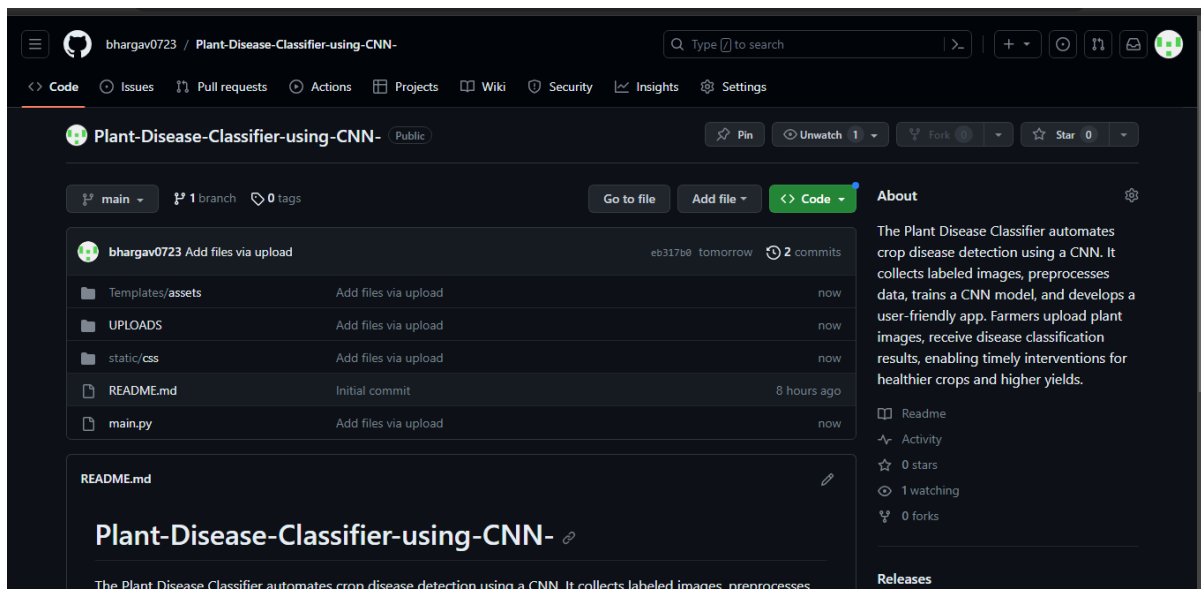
bhargav0723 / Plant-Disease-Classifier-using-CNN-

Type / to search

Code Issues Pull requests Actions Projects Wiki Security Insights Settings

Plant-Disease-Classifier-using-CNN- Public

Pin Unwatch 1 Fork 0 Star 0

main 1 branch 0 tags

Go to file Add file Code

bhargav0723 Add files via upload eb317b0 tomorrow 2 commits

| | | |
|---|---|---|
| Templates/assets | Add files via upload | now |
| UPLOADS | Add files via upload | now |
| static/css | Add files via upload | now |
| README.md | Initial commit | 8 hours ago |
| main.py | Add files via upload | now |

README.md

Plant-Disease-Classifier-using-CNN-

The Plant Disease Classifier automates crop disease detection using a CNN. It collects labeled images, preprocesses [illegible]

About

The Plant Disease Classifier automates crop disease detection using a CNN. It collects labeled images, preprocesses data, trains a CNN model, and develops a user-friendly app. Farmers upload plant images, receive disease classification results, enabling timely interventions for healthier crops and higher yields.

Readme
Activity
0 stars
1 watching
0 forks

Releases